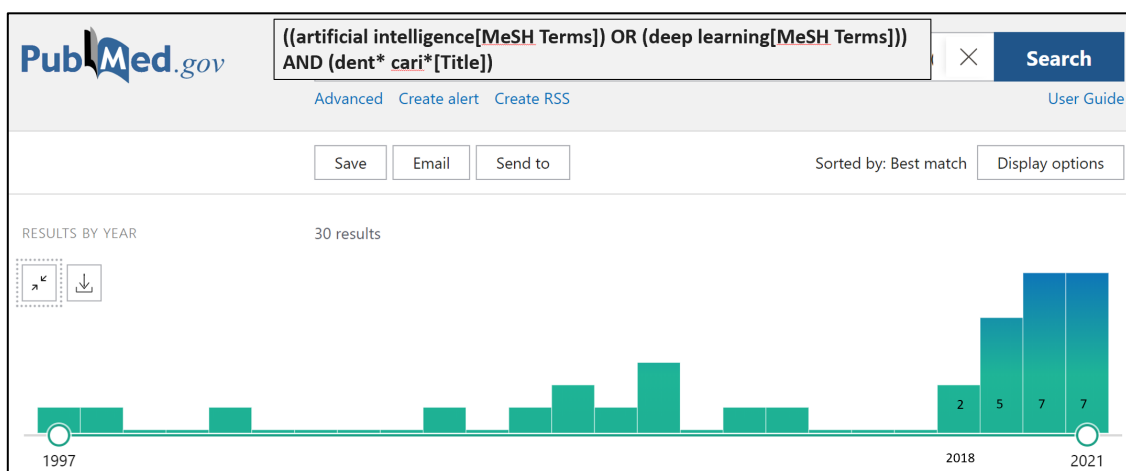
PubMed.gov

((artificial intelligence[MeSH Terms]) OR (deep learning[MeSH Terms])) AND (dent* cari*[Title])

Search

Advanced Create alert Create RSS

User Guide

Save Email Send to

Sorted by: Best match Display options

RESULTS BY YEAR

30 results

2 5 7 7

1997 2018 2021